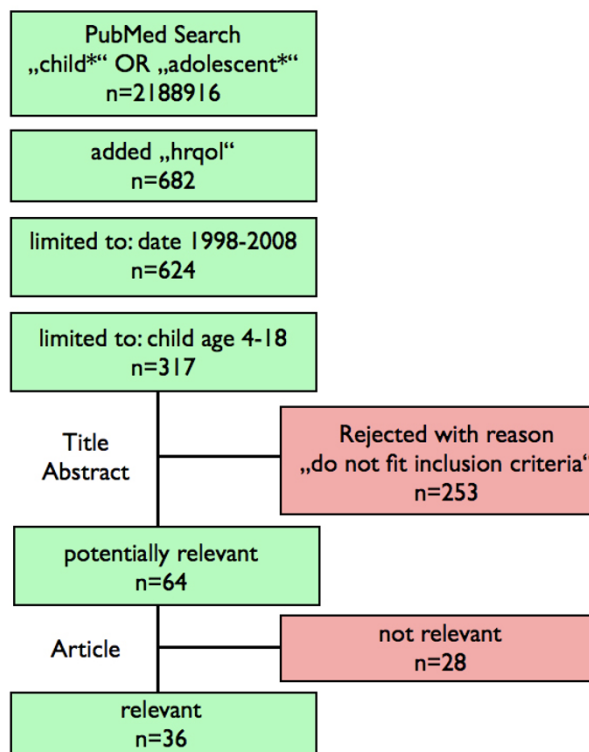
PubMed Search
„child*“ OR „adolescent*“
n=2188916

added „hrqol“
n=682

limited to: date 1998-2008
n=624

limited to: child age 4-18
n=317

Title
Abstract

Rejected with reason
„do not fit inclusion criteria“
n=253

potentially relevant
n=64

Article

not relevant
n=28

relevant
n=36